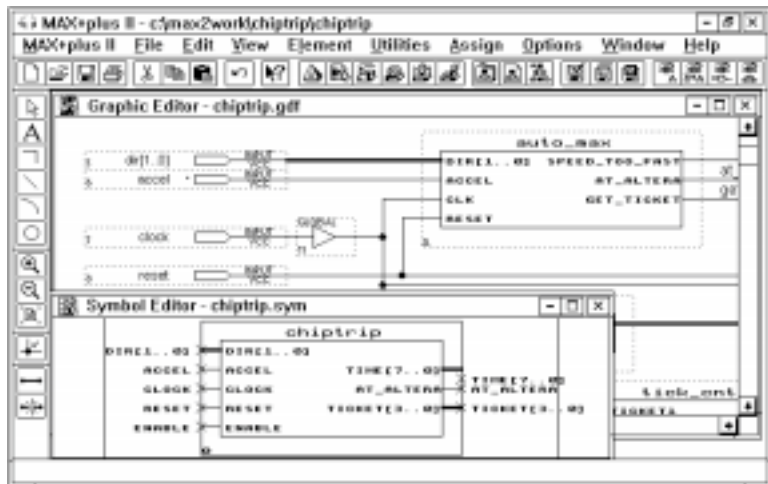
MAX+plus II - c:\max2work\chiptrip\chiptrip

MAX+plus II File Edit View Element Utilities Assign Options Window Help

Graphic Editor - chiptrip.gdf

auto_max

dir[1..0] INPUT VCC
accel INPUT VCC
clock INPUT VCC
reset INPUT VCC

GLOBAL

DIR[1..0] SPEED_TOO_FAST
ACCEL AT_ALTERA
CLK GET_TICKET
RESET

at
get

Symbol Editor - chiptrip.sym

chiptrip

DIR[1..0] DIR[1..0]
ACCEL ACCEL
CLOCK CLOCK
RESET RESET
ENABLE ENABLE

TIME[7..0] TIME[7..0]
AT_ALTERA AT_ALTERA
TICKET[3..0] TICKET[3..0]

tick_cnt
TICKETS